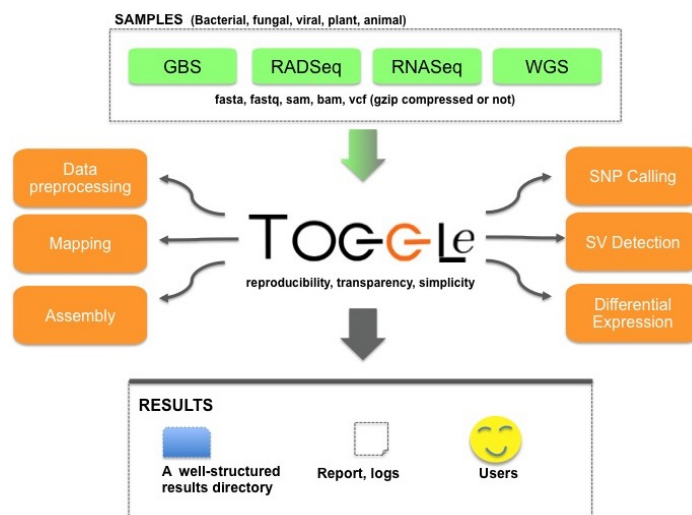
SAMPLES (Bacterial, fungal, viral, plant, animal)

GBS

RADSeq

RNASeq

WGS

fasta, fastq, sam, bam, vcf (gzip compressed or not)

Data preprocessing

Mapping

Assembly

TOGGLe

reproducibility, transparency, simplicity

SNP Calling

SV Detection

Differential Expression

RESULTS

A well-structured results directory

Report, logs

Users